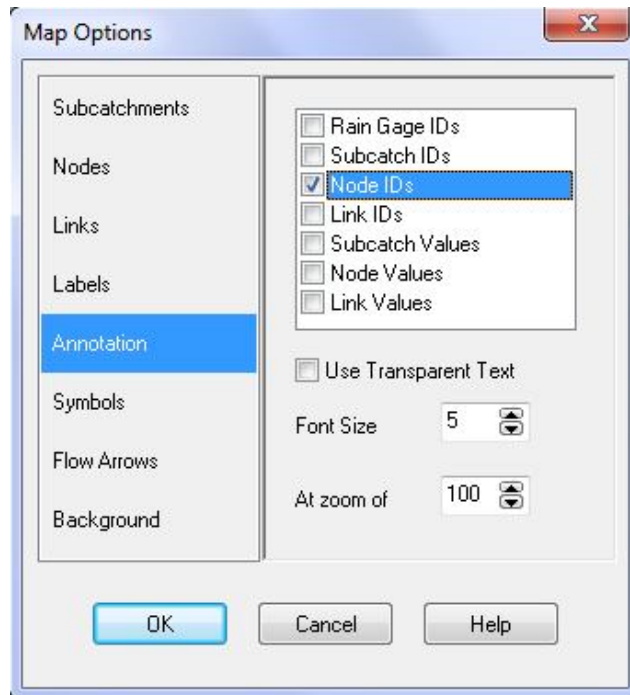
Map Options

Subcatchments
Nodes
Links
Labels
Annotation
Symbols
Flow Arrows
Background

Rain Gage IDs
Subcatch IDs
Node IDs
Link IDs
Subcatch Values
Node Values
Link Values

Use Transparent Text

Font Size 5

At zoom of 100

OK
Cancel
Help